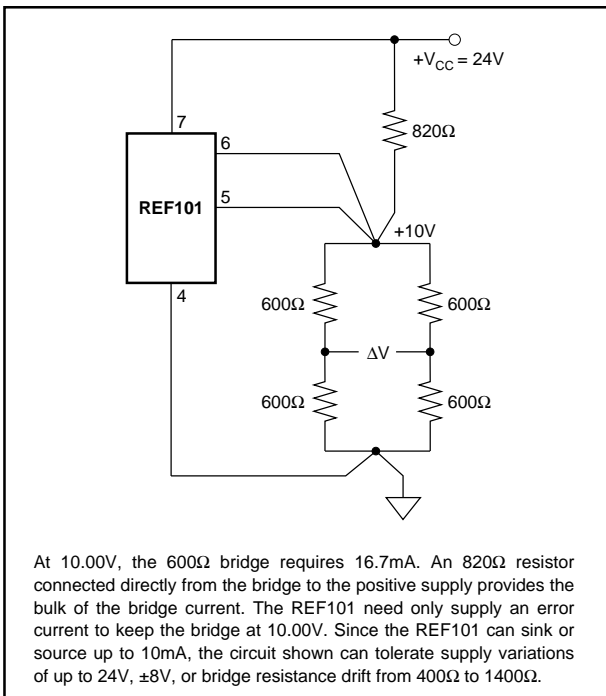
$+V_{CC} = 24V$

7

6

5

4

REF101

820Ω

+10V

600Ω

600Ω

ΔV

600Ω

600Ω

At 10.00V, the 600Ω bridge requires 16.7mA. An 820Ω resistor connected directly from the bridge to the positive supply provides the bulk of the bridge current. The REF101 need only supply an error current to keep the bridge at 10.00V. Since the REF101 can sink or source up to 10mA, the circuit shown can tolerate supply variations of up to 24V, ±8V, or bridge resistance drift from 400Ω to 1400Ω.